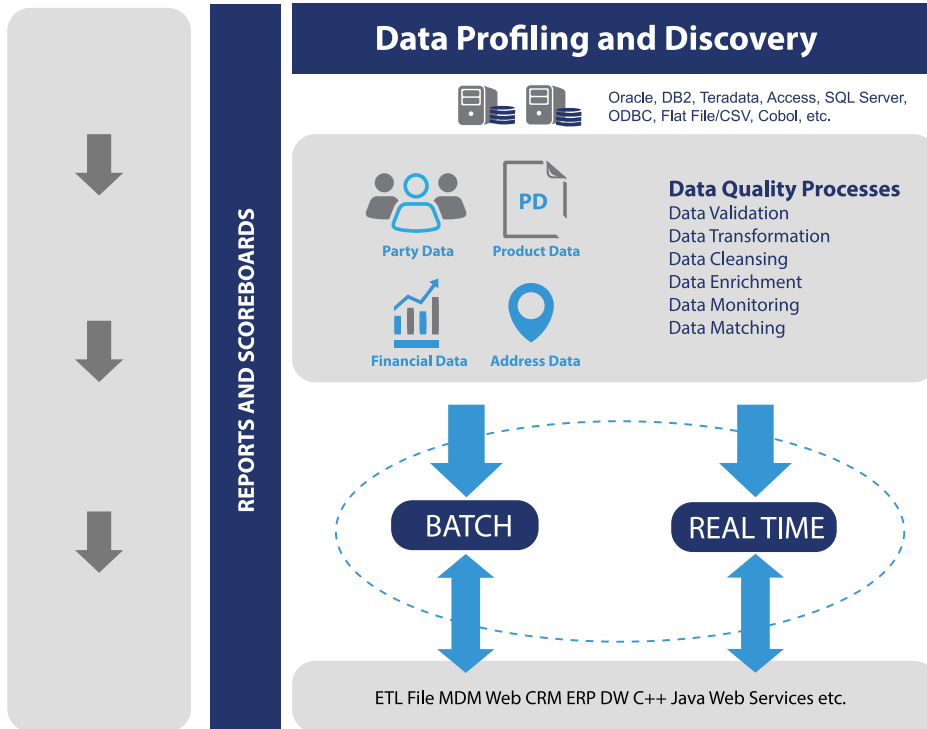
REPORTS AND SCOREBOARDS

Data Profiling and Discovery

Oracle, DB2, Teradata, Access, SQL Server, ODBC, Flat File/CSV, Cobol, etc.

Party Data

PD

Product Data

Financial Data

Address Data

Data Quality Processes
Data Validation
Data Transformation
Data Cleansing
Data Enrichment
Data Monitoring
Data Matching

BATCH

REAL TIME

ETL File MDM Web CRM ERP DW C++ Java Web Services etc.